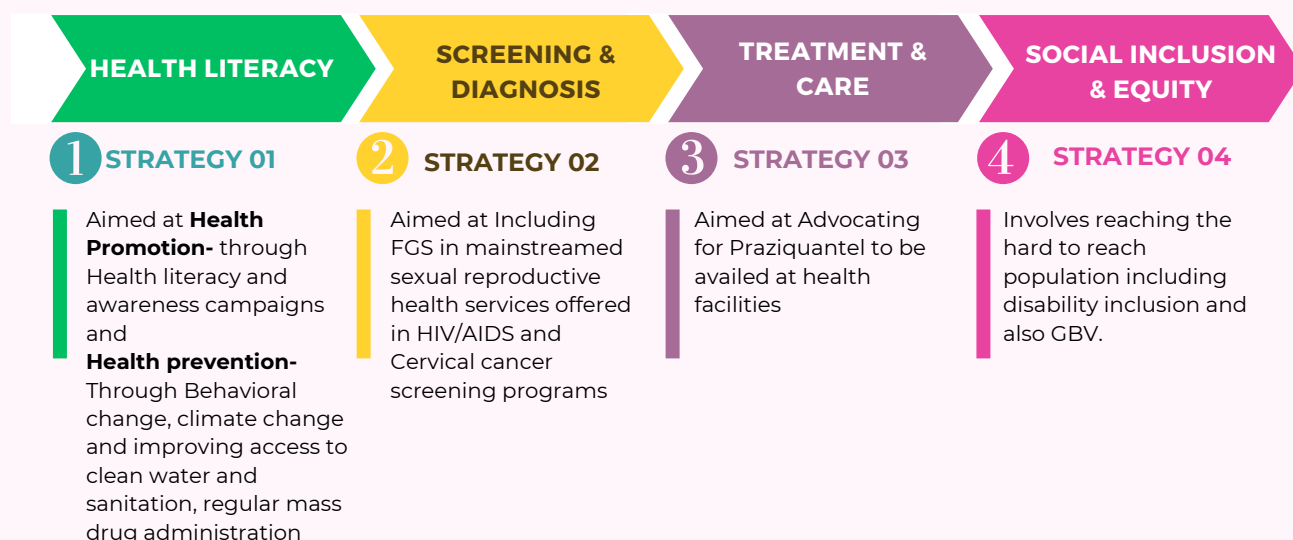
HEALTH LITERACY

SCREENING & DIAGNOSIS

TREATMENT & CARE

SOCIAL INCLUSION & EQUITY

1 STRATEGY 01

Aimed at **Health Promotion-** through Health literacy and awareness campaigns and
**Health prevention-** Through Behavioral change, climate change and improving access to clean water and sanitation, regular mass drug administration

2 STRATEGY 02

Aimed at Including FGS in mainstreamed sexual reproductive health services offered in HIV/AIDS and Cervical cancer screening programs

3 STRATEGY 03

Aimed at Advocating for Praziquantel to be availed at health facilities

4 STRATEGY 04

Involves reaching the hard to reach population including disability inclusion and also GBV.